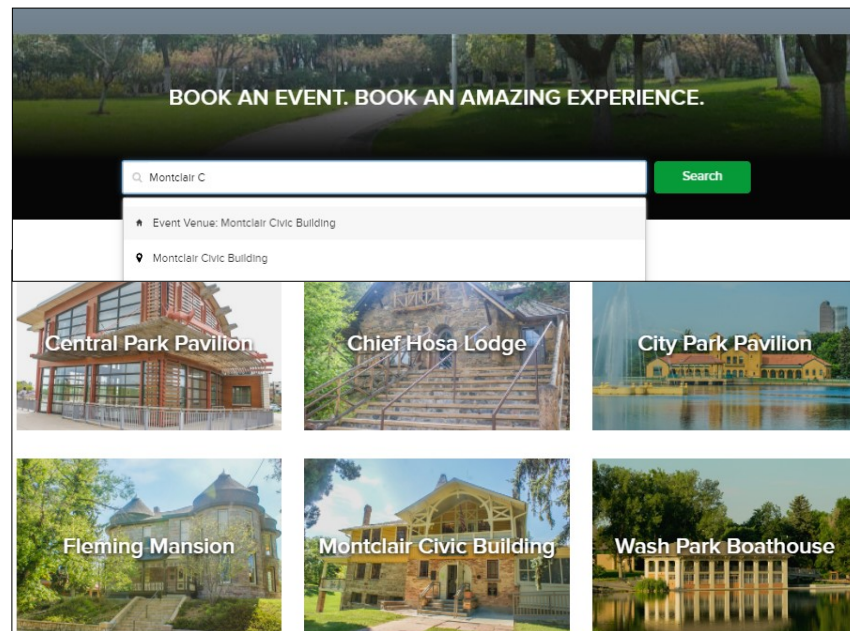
BOOK AN EVENT. BOOK AN AMAZING EXPERIENCE.

Montclair C

Search

Event Venue: Montclair Civic Building

Montclair Civic Building

Central Park Pavilion

Chief Hosa Lodge

City Park Pavilion

Fleming Mansion

Montclair Civic Building

Wash Park Boathouse